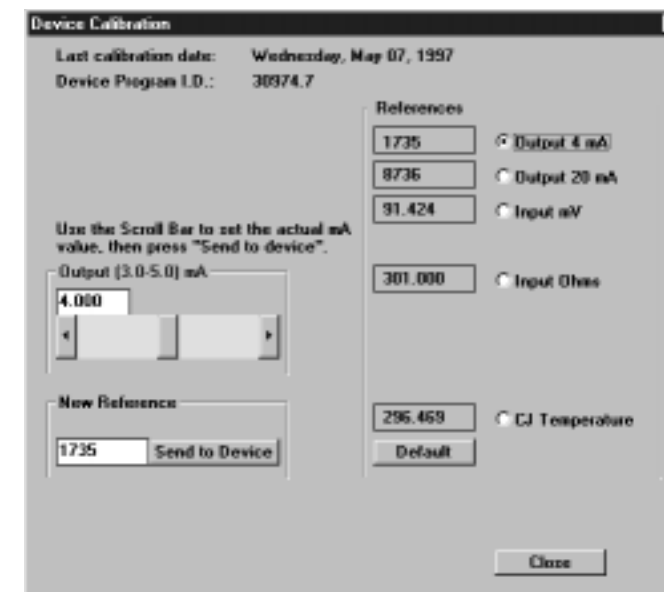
Device Calibration

Last calibration date: Wednesday, May 07, 1997
Device Program I.D.: 30974.7

References

1735 Output 4 mA
8736 Output 20 mA
91.424 Input mV

Use the Scroll Bar to set the actual mA value, then press "Send to device".

Output (3.0-5.0) mA
4.000

301.000 Input Ohms

New Reference
1735 Send to Device

296.469 CJ Temperature
Default

Close